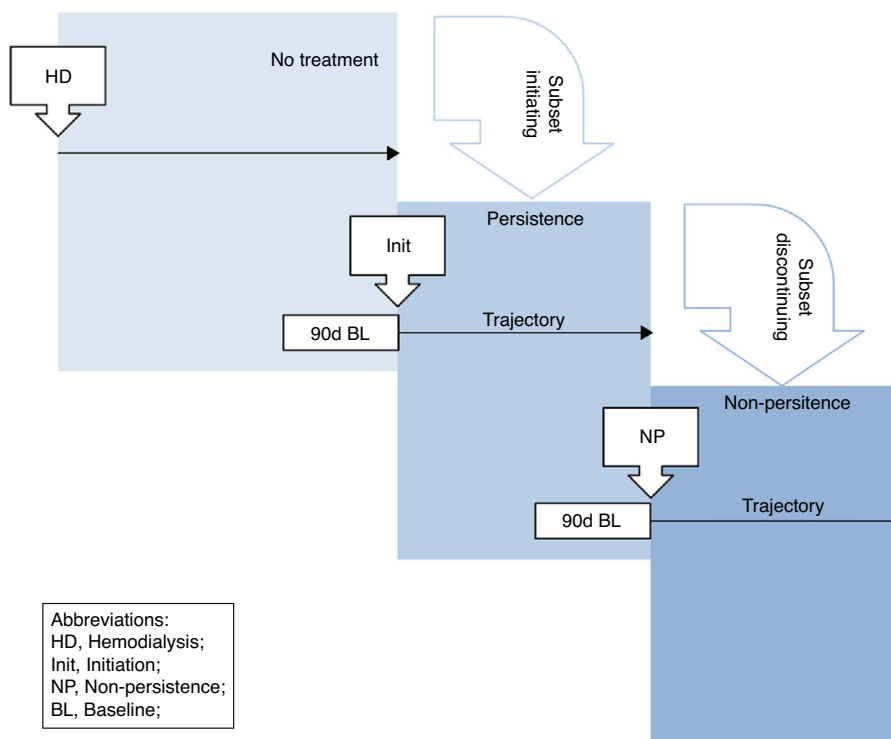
HD

No treatment

Subset initiating

Persistence

Init

90d BL

Trajectory

Subset discontinuing

Non-persitence

NP

90d BL

Trajectory

Abbreviations:
HD, Hemodialysis;
Init, Initiation;
NP, Non-persistence;
BL, Baseline;